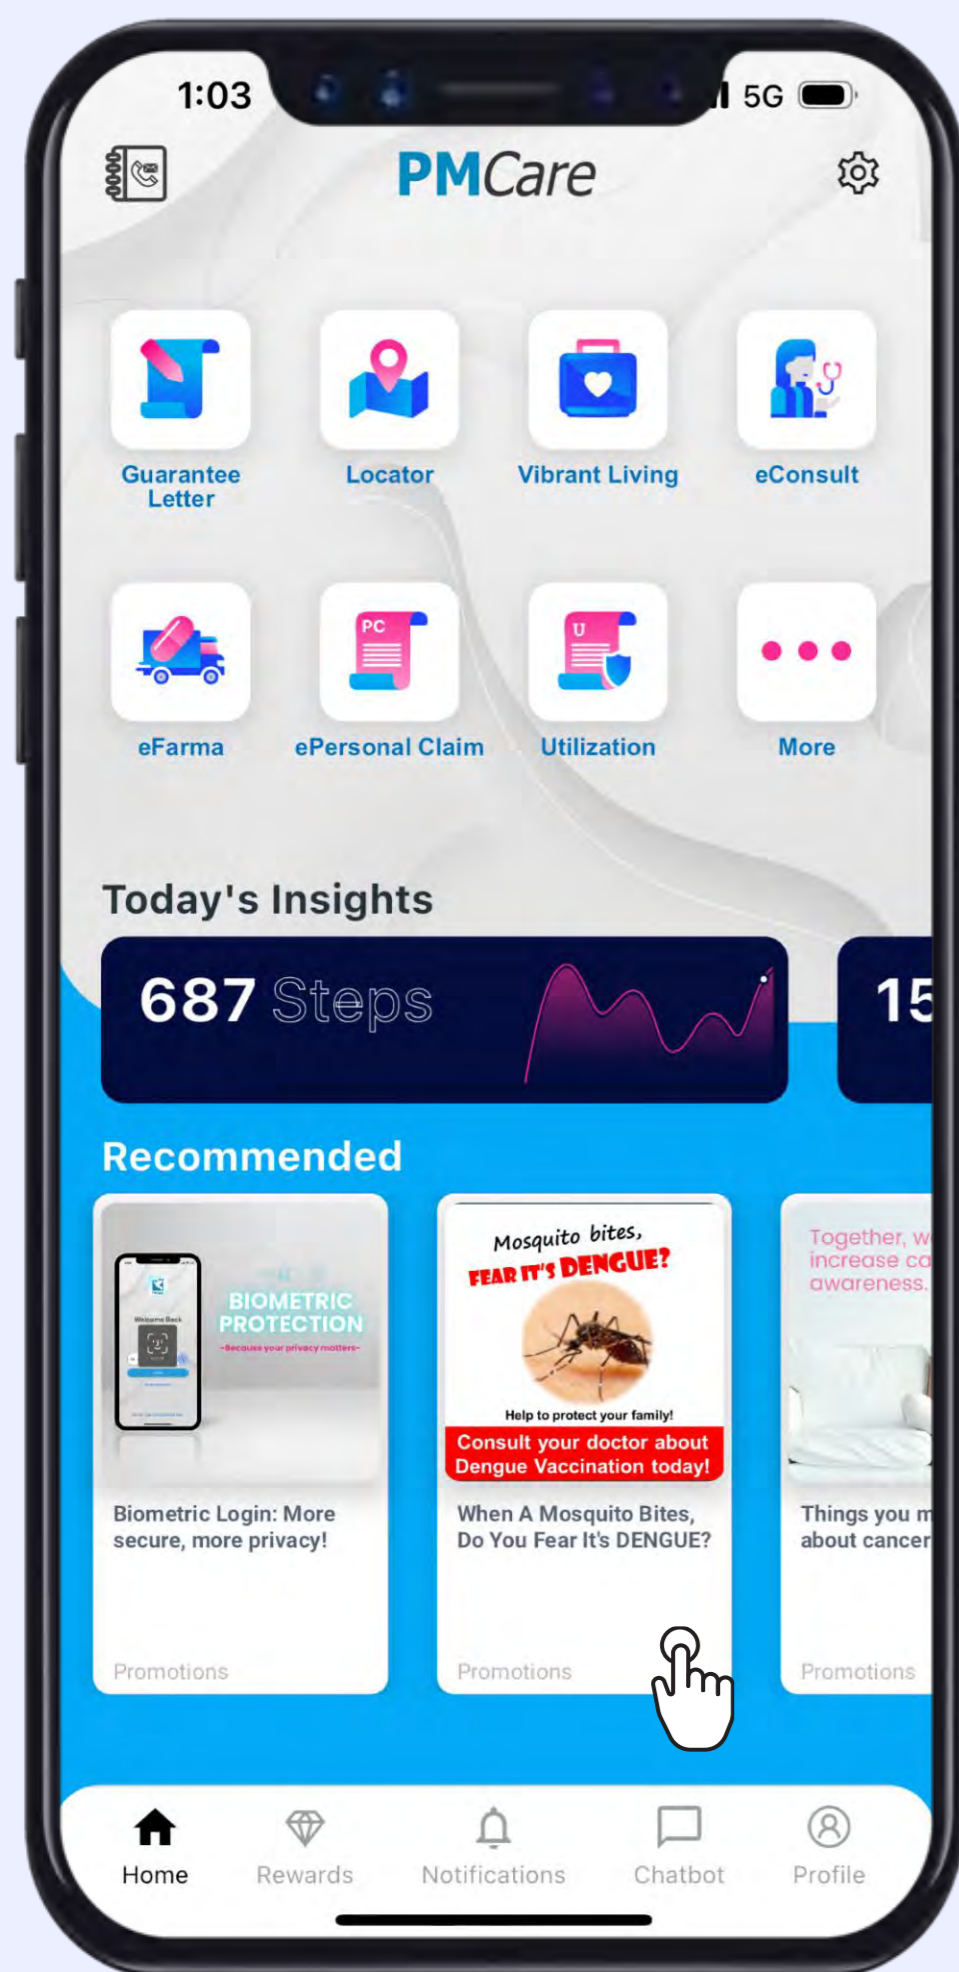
1:03

5G

PMCare

Guarantee Letter

Locator

Vibrant Living

eConsult

eFarma

PC

ePersonal Claim

U

Utilization

More

Today's Insights

687 Steps

15

Recommended

Welcome Back

BIOMETRIC PROTECTION

-Because your privacy matters-

Biometric Login: More secure, more privacy!

Promotions

Mosquito bites, FEAR IT'S DENGUE?

Help to protect your family!

Consult your doctor about Dengue Vaccination today!

When A Mosquito Bites, Do You Fear It's DENGUE?

Promotions

Together, w increase ca awareness.

Things you m about cancer

Promotions

Home

Rewards

Notifications

Chatbot

Profile